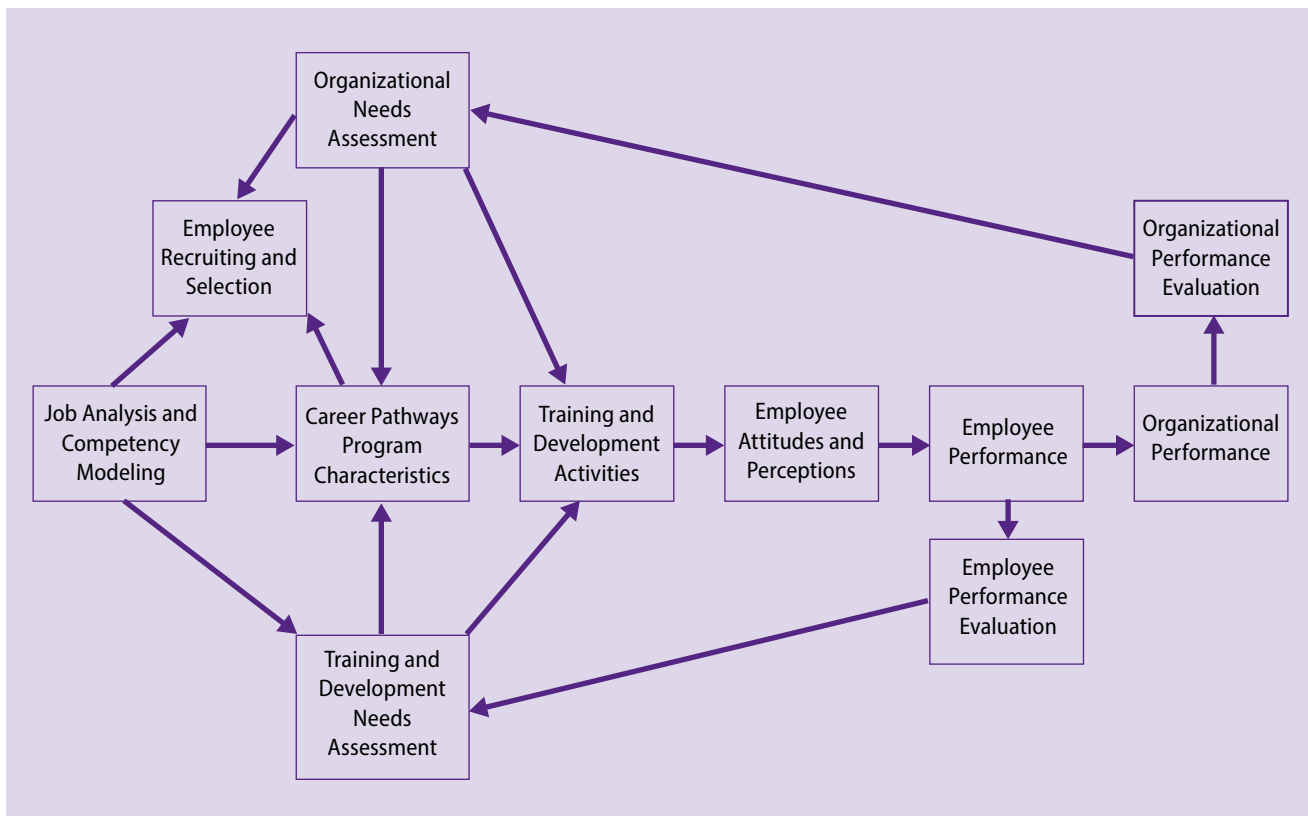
Organizational Needs Assessment

Employee Recruiting and Selection

Organizational Performance Evaluation

Job Analysis and Competency Modeling

Career Pathways Program Characteristics

Training and Development Activities

Employee Attitudes and Perceptions

Employee Performance

Organizational Performance

Employee Performance Evaluation

Training and Development Needs Assessment